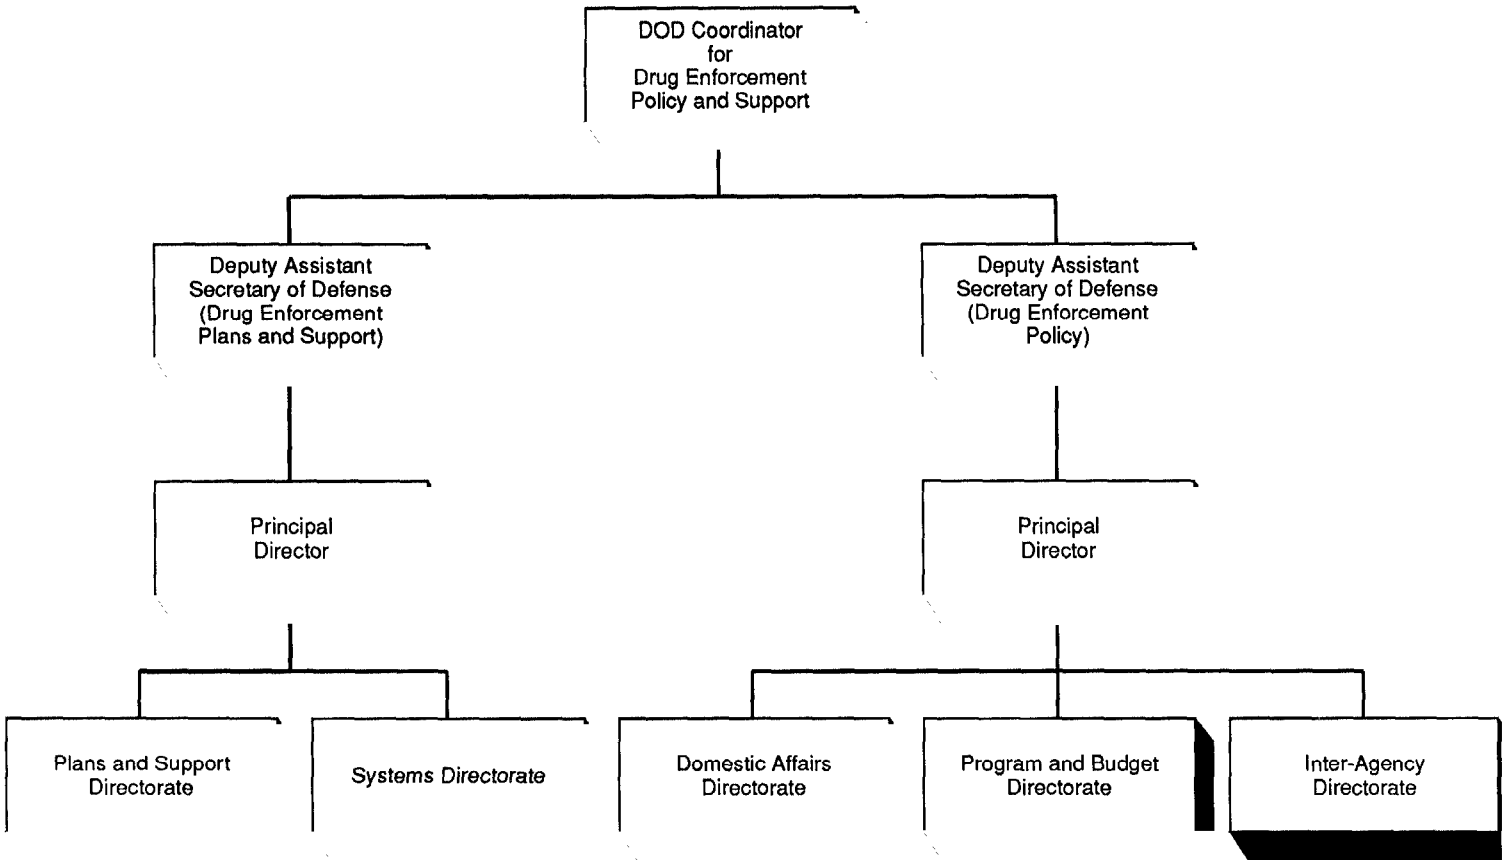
DOD Coordinator for Drug Enforcement Policy and Support

Deputy Assistant Secretary of Defense (Drug Enforcement Plans and Support)

Principal Director

Plans and Support Directorate

Systems Directorate

Deputy Assistant Secretary of Defense (Drug Enforcement Policy)

Principal Director

Domestic Affairs Directorate

Program and Budget Directorate

Inter-Agency Directorate